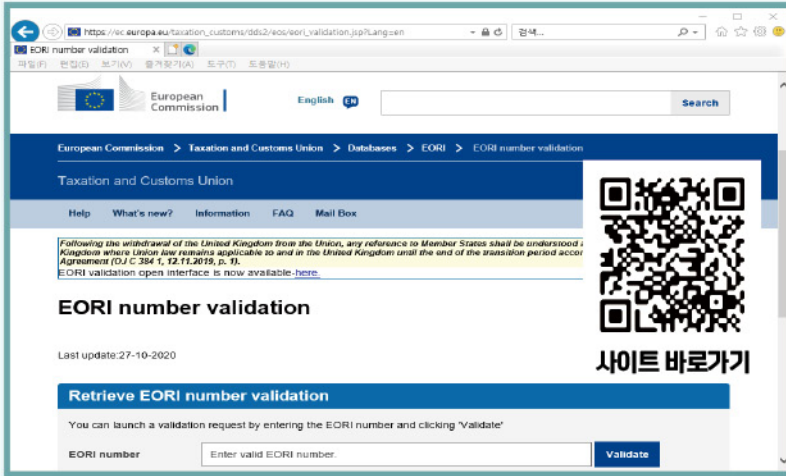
https://ec.europa.eu/taxation_customs/dds2/eos/eori_validation.jsp?Lang=en
검색...
EORI number validation
파일(F) 편집(E) 보기(V) 즐겨찾기(A) 도구(T) 도움말(H)

European Commission
English EN
Search

European Commission > Taxation and Customs Union > Databases > EORI > EORI number validation

Taxation and Customs Union

Help What's new? Information FAQ Mail Box

Following the withdrawal of the United Kingdom from the Union, any reference to Member States shall be understood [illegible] Kingdom where Union law remains applicable to and in the United Kingdom until the end of the transition period accor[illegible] Agreement (OJ C 384 I, 12.11.2019, p. 1).
EORI validation open interface is now available-here.

EORI number validation

사이트 바로가기

Last update:27-10-2020

Retrieve EORI number validation

You can launch a validation request by entering the EORI number and clicking 'Validate'

EORI number
Enter valid EORI number.
Validate